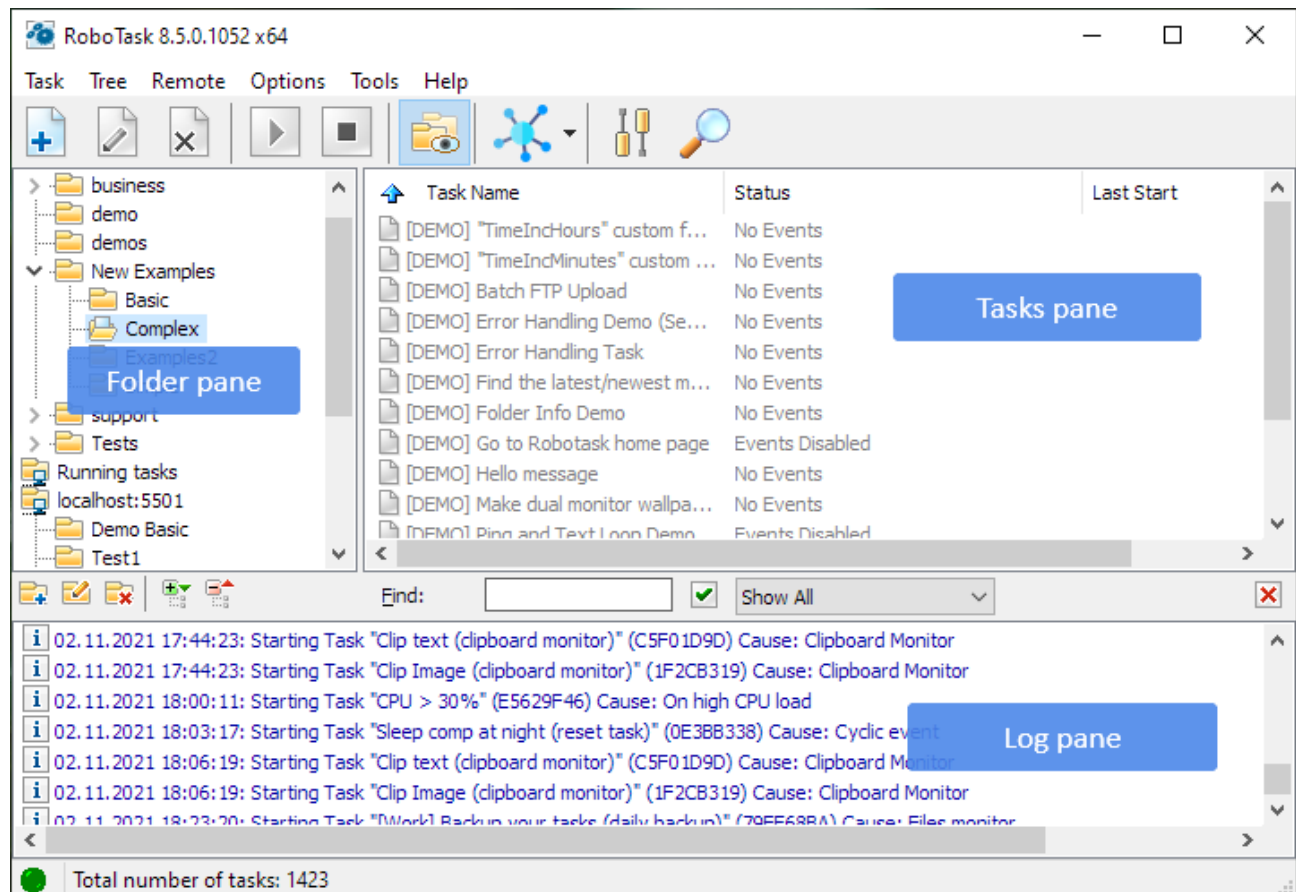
RoboTask 8.5.0.1052 x64

Task Tree Remote Options Tools Help

business
demo
demos
New Examples
Basic
Complex
Examples2
Folder pane
support
Tests
Running tasks
localhost:5501
Demo Basic
Test1

| Task Name | Status | Last Start |
|---|---|---|
| [DEMO] "TimeIncHours" custom f... | No Events | |
| [DEMO] "TimeIncMinutes" custom ... | No Events | |
| [DEMO] Batch FTP Upload | No Events | |
| [DEMO] Error Handling Demo (Se... | No Events | |
| [DEMO] Error Handling Task | No Events | |
| [DEMO] Find the latest/newest m... | No Events | |
| [DEMO] Folder Info Demo | No Events | |
| [DEMO] Go to Robotask home page | Events Disabled | |
| [DEMO] Hello message | No Events | |
| [DEMO] Make dual monitor wallpa... | No Events | |
| [DEMO] Ping and Text Loop Demo | Events Disabled | |

Tasks pane

Find: Show All

02.11.2021 17:44:23: Starting Task "Clip text (clipboard monitor)" (C5F01D9D) Cause: Clipboard Monitor
02.11.2021 17:44:23: Starting Task "Clip Image (clipboard monitor)" (1F2CB319) Cause: Clipboard Monitor
02.11.2021 18:00:11: Starting Task "CPU > 30%" (E5629F46) Cause: On high CPU load
02.11.2021 18:03:17: Starting Task "Sleep comp at night (reset task)" (0E3BB338) Cause: Cyclic event
02.11.2021 18:06:19: Starting Task "Clip text (clipboard monitor)" (C5F01D9D) Cause: Clipboard Monitor
02.11.2021 18:06:19: Starting Task "Clip Image (clipboard monitor)" (1F2CB319) Cause: Clipboard Monitor
02.11.2021 18:23:20: Starting Task "[Work] Backup your tasks (daily backup)" (79FE68BA) Cause: Files monitor

Log pane

Total number of tasks: 1423